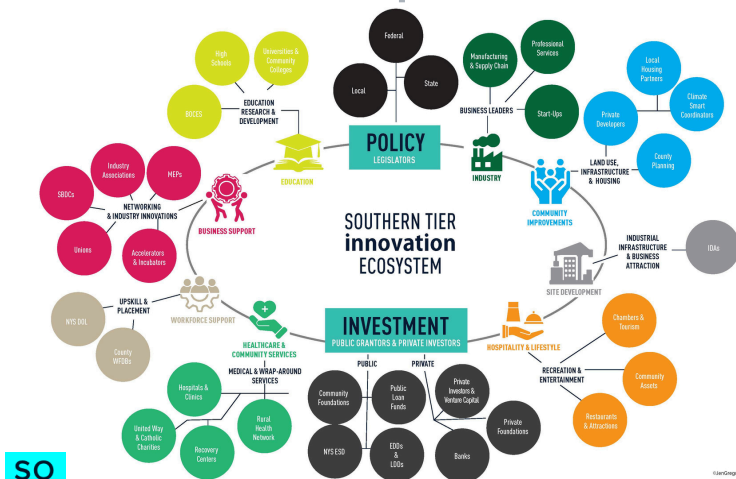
SOUTHERN TIER
innovation
ECOSYSTEM

POLICY
LEGISLATORS

Federal
Local
State

Manufacturing & Supply Chain
Professional Services
BUSINESS LEADERS
Start-Ups
INDUSTRY

Local Housing Partners
Climate Smart Coordinators
Private Developers
County Planning
LAND USE, INFRASTRUCTURE & HOUSING
COMMUNITY IMPROVEMENTS

INDUSTRIAL INFRASTRUCTURE & BUSINESS ATTRACTION
IDAs
SITE DEVELOPMENT

Chambers & Tourism
Community Assets
Restaurants & Attractions
RECREATION & ENTERTAINMENT
HOSPITALITY & LIFESTYLE

INVESTMENT
PUBLIC GRANTORS & PRIVATE INVESTORS
PUBLIC
PRIVATE
Community Foundations
Public Loan Funds
Private Investors & Venture Capital
Private Foundations
NYS ESD
EDOs & LDOs
Banks

MEDICAL & WRAP-AROUND SERVICES
HEALTHCARE & COMMUNITY SERVICES
Hospitals & Clinics
Rural Health Network
United Way & Catholic Charities
Recovery Centers

UPSKILL & PLACEMENT
NYS DOL
County WFDBs
WORKFORCE SUPPORT

Industry Associations
MEPs
SBDCs
NETWORKING & INDUSTRY INNOVATIONS
Unions
Accelerators & Incubators
BUSINESS SUPPORT

High Schools
Universities & Community Colleges
BOCES
EDUCATION RESEARCH & DEVELOPMENT
EDUCATION

SO

©JanGregg